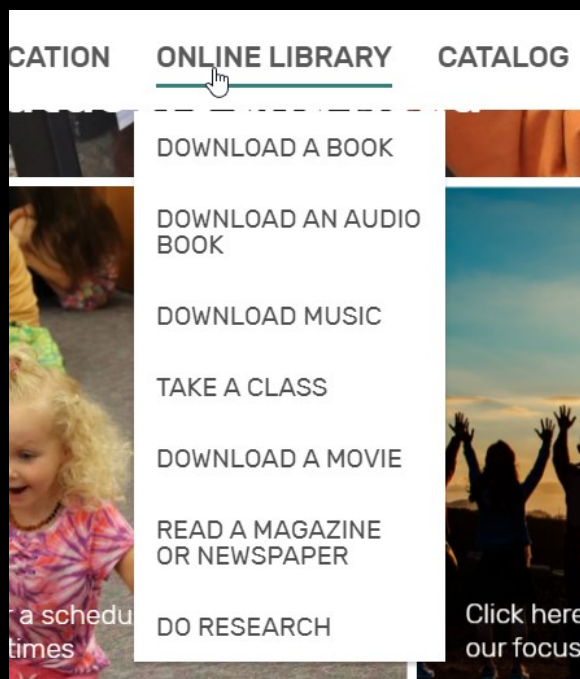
CATION ONLINE LIBRARY CATALOG

DOWNLOAD A BOOK

DOWNLOAD AN AUDIO BOOK

DOWNLOAD MUSIC

TAKE A CLASS

DOWNLOAD A MOVIE

READ A MAGAZINE OR NEWSPAPER

DO RESEARCH

r a schedu
times

Click here
our focus